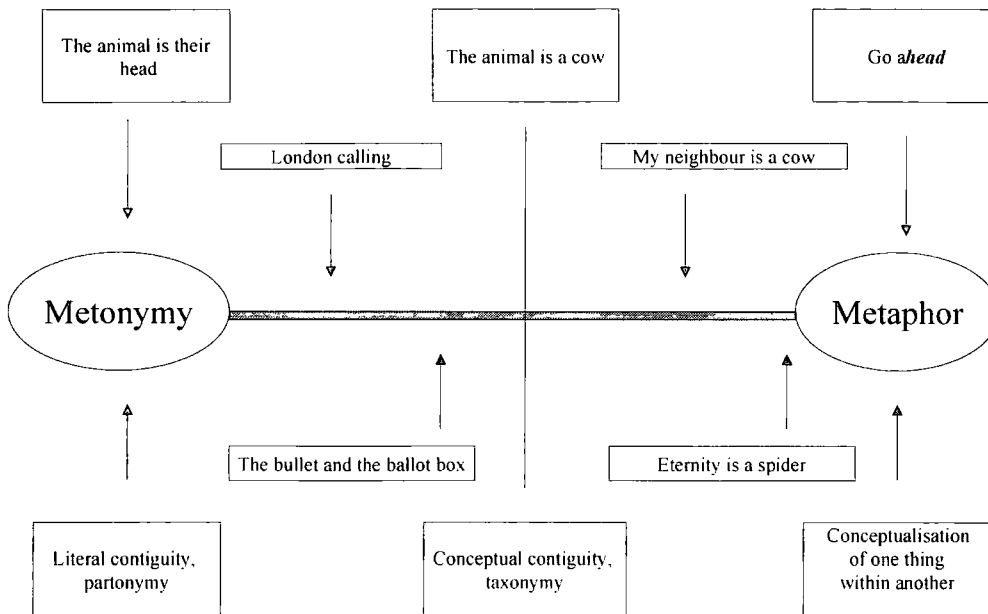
The animal is their head

The animal is a cow

Go a***head***

London calling

My neighbour is a cow

Metonymy

Metaphor

The bullet and the ballot box

Eternity is a spider

Literal contiguity, partonymy

Conceptual contiguity, taxonymy

Conceptualisation of one thing within another